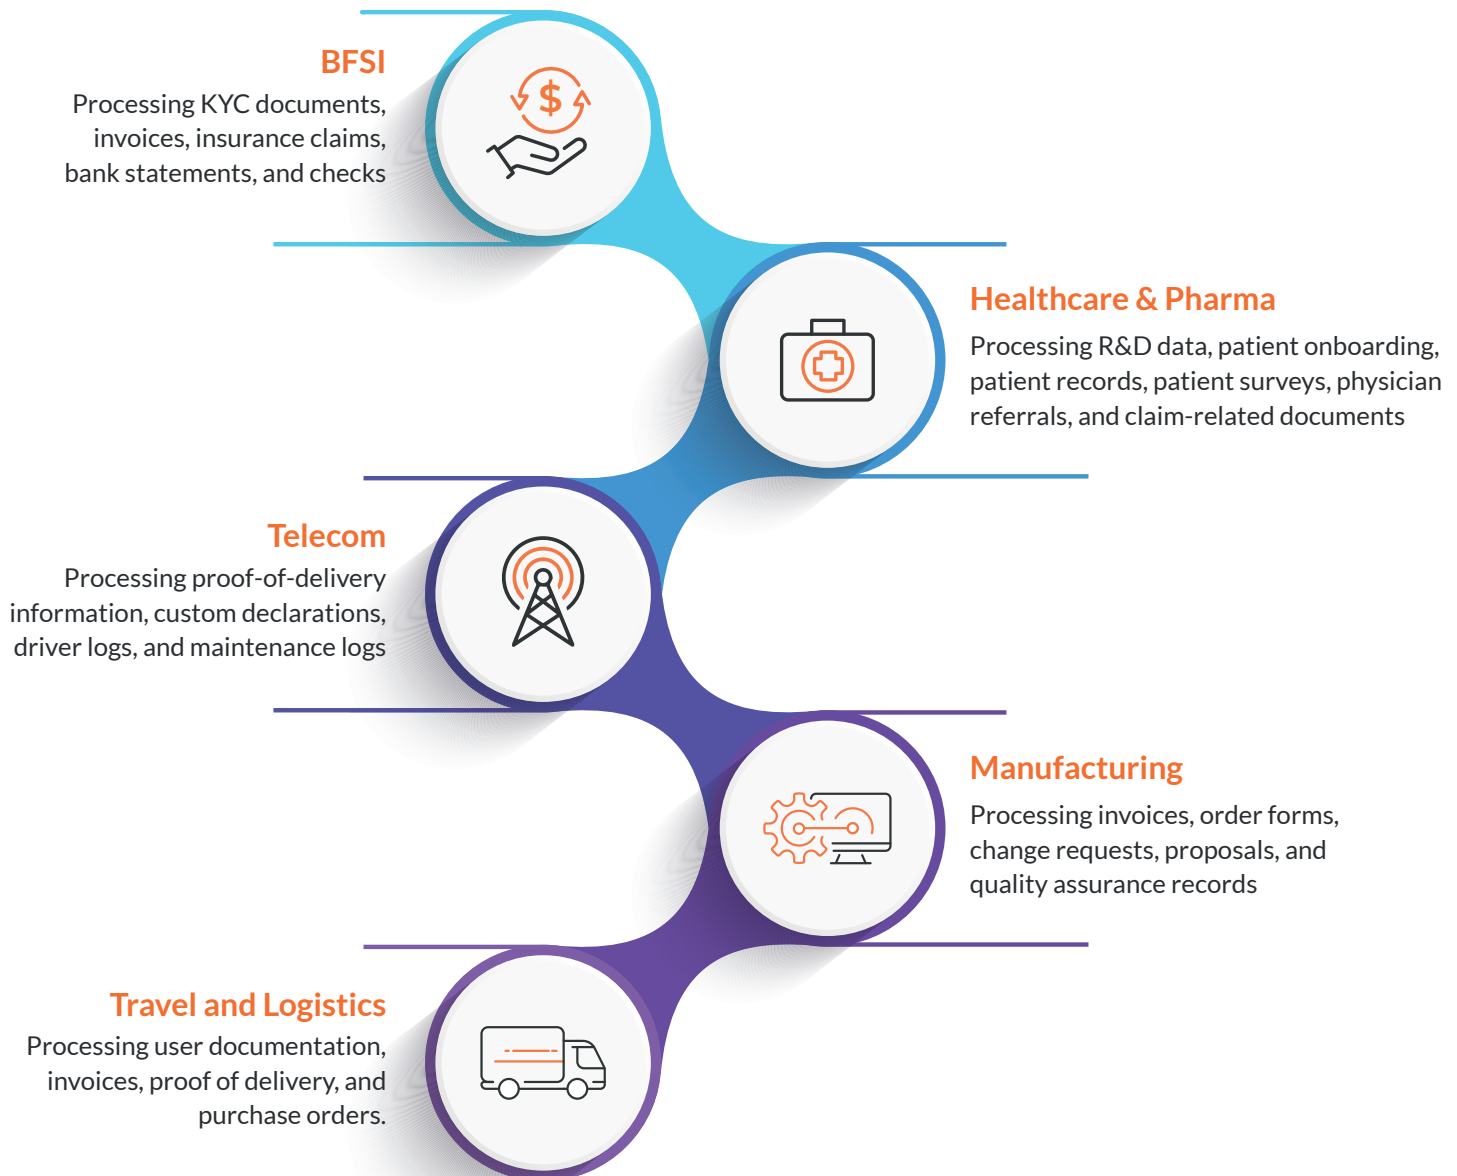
BFSI
Processing KYC documents, invoices, insurance claims, bank statements, and checks

Healthcare & Pharma
Processing R&D data, patient onboarding, patient records, patient surveys, physician referrals, and claim-related documents

Telecom
Processing proof-of-delivery information, custom declarations, driver logs, and maintenance logs

Manufacturing
Processing invoices, order forms, change requests, proposals, and quality assurance records

Travel and Logistics
Processing user documentation, invoices, proof of delivery, and purchase orders.